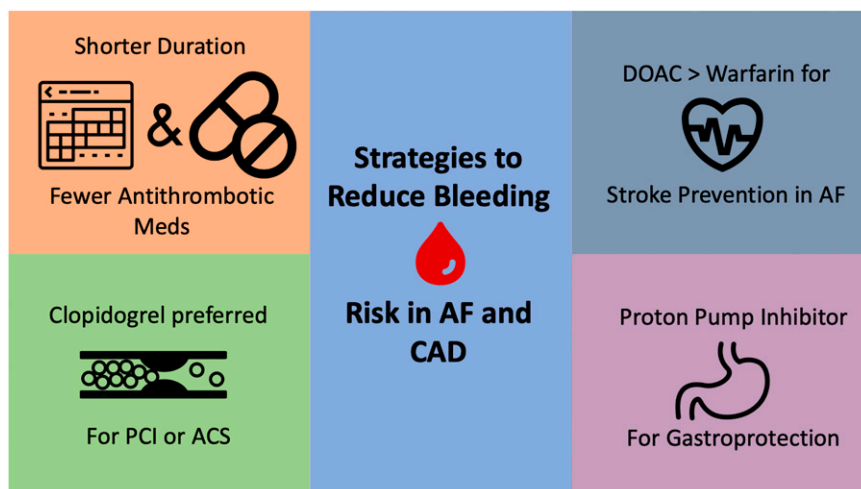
Shorter Duration

&

Fewer Antithrombotic Meds

Strategies to Reduce Bleeding

Risk in AF and CAD

DOAC > Warfarin for

Stroke Prevention in AF

Clopidogrel preferred

For PCI or ACS

Proton Pump Inhibitor

For Gastroprotection